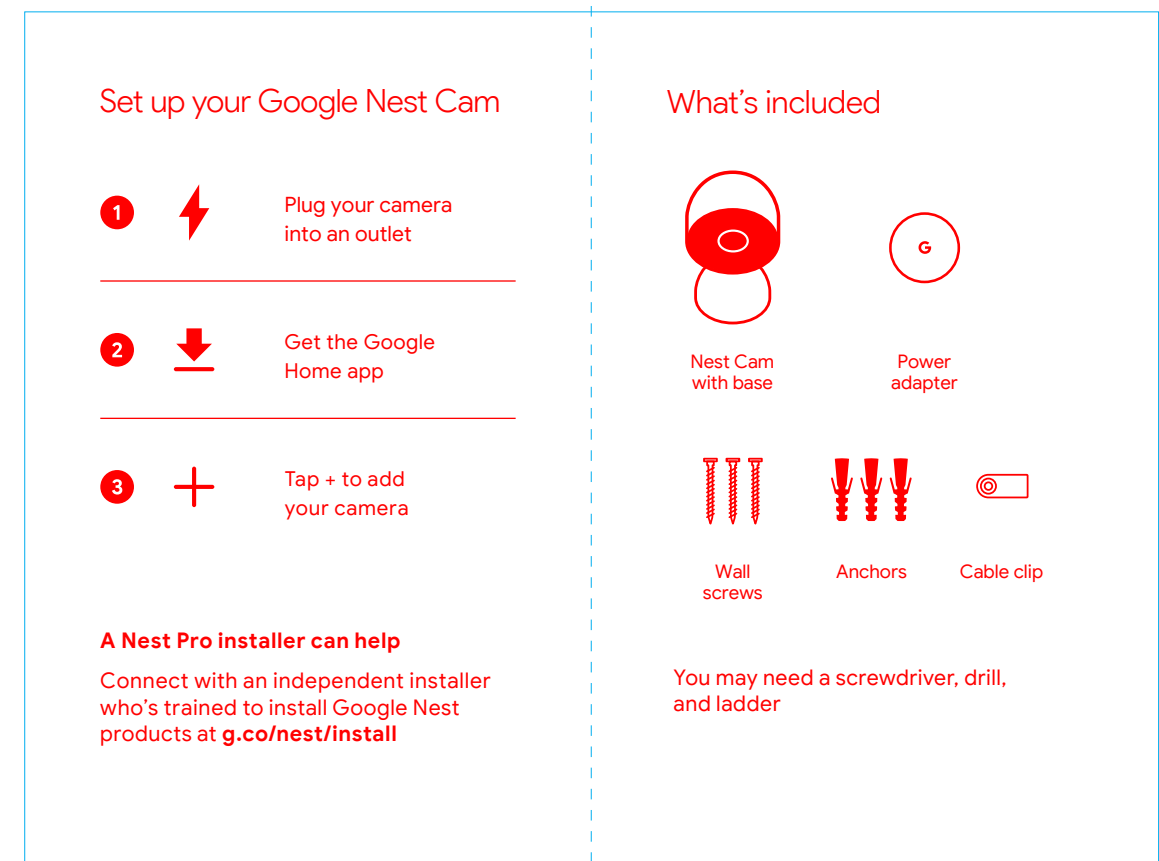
Set up your Google Nest Cam

1 Plug your camera into an outlet

2 Get the Google Home app

3 Tap + to add your camera

A Nest Pro installer can help

Connect with an independent installer who's trained to install Google Nest products at g.co/nest/install

What's included

G

Nest Cam with base

Power adapter

Wall screws

Anchors

Cable clip

You may need a screwdriver, drill, and ladder